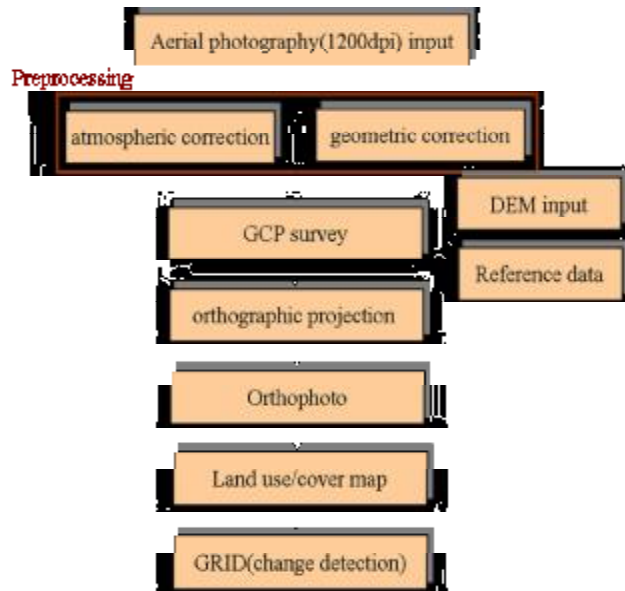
Aerial photography(1200dpi) input

Preprocessing

atmospheric correction

geometric correction

DEM input

GCP survey

Reference data

orthographic projection

Orthophoto

Land use/cover map

GRID(change detection)